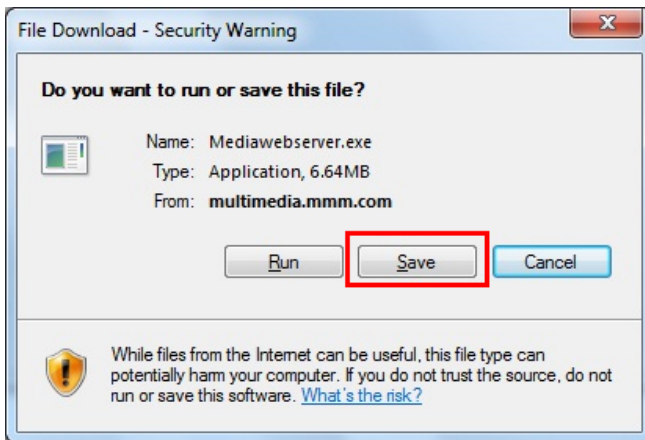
File Download - Security Warning

X

Do you want to run or save this file?

Name: Mediawebserver.exe
Type: Application, 6.64MB
From: multimedia.mmm.com

Run

Save

Cancel

While files from the Internet can be useful, this file type can potentially harm your computer. If you do not trust the source, do not run or save this software. What's the risk?